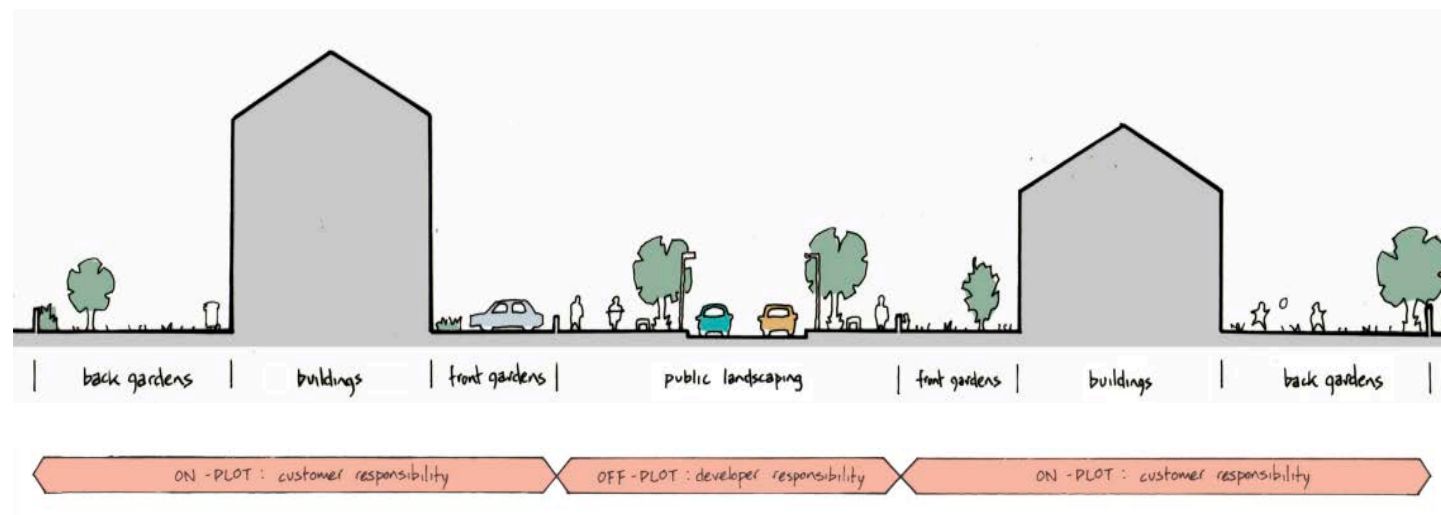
| back gardens | buildings | front gardens | public landscaping | front gardens | buildings | back gardens |

ON - PLOT : customer responsibility

OFF - PLOT : developer responsibility

ON - PLOT : customer responsibility